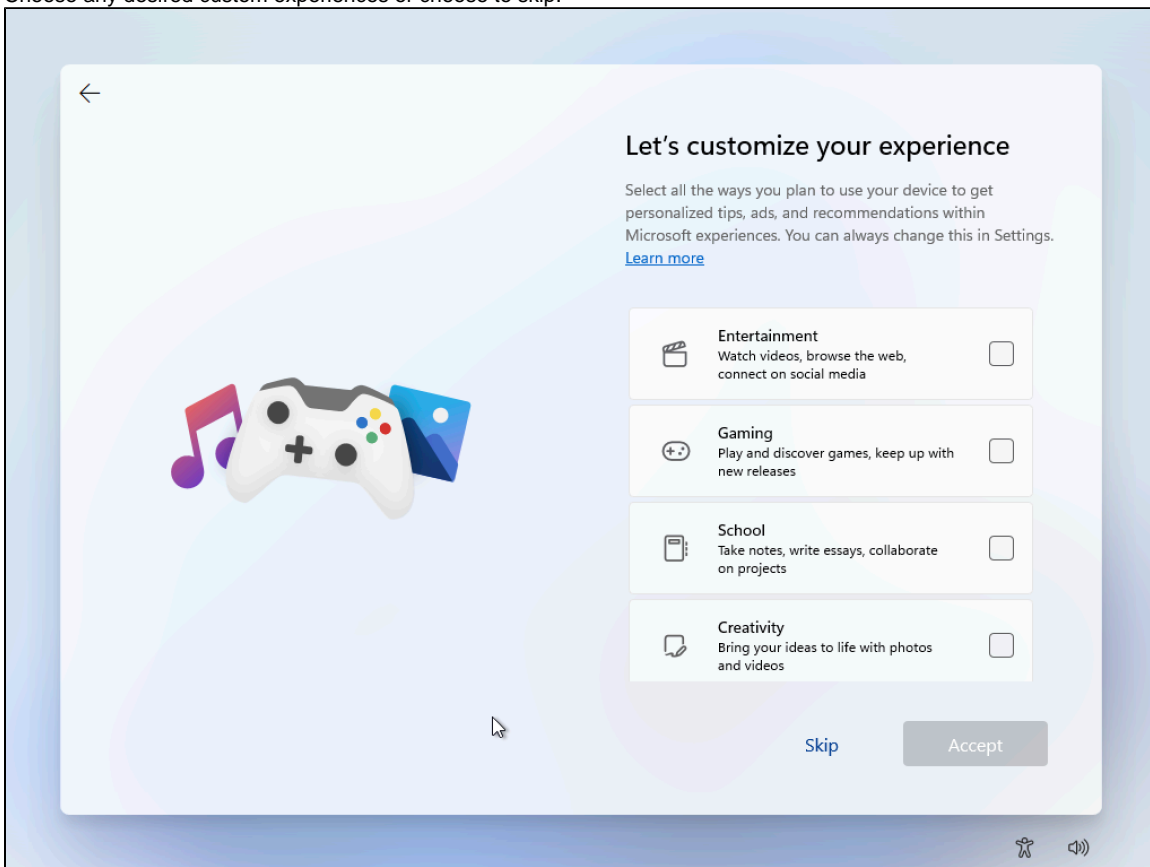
Choose any desired custom experiences or choose to skip.

Let's customize your experience

Select all the ways you plan to use your device to get personalized tips, ads, and recommendations within Microsoft experiences. You can always change this in Settings. Learn more

Entertainment
Watch videos, browse the web, connect on social media

Gaming
Play and discover games, keep up with new releases

School
Take notes, write essays, collaborate on projects

Creativity
Bring your ideas to life with photos and videos

Skip

Accept